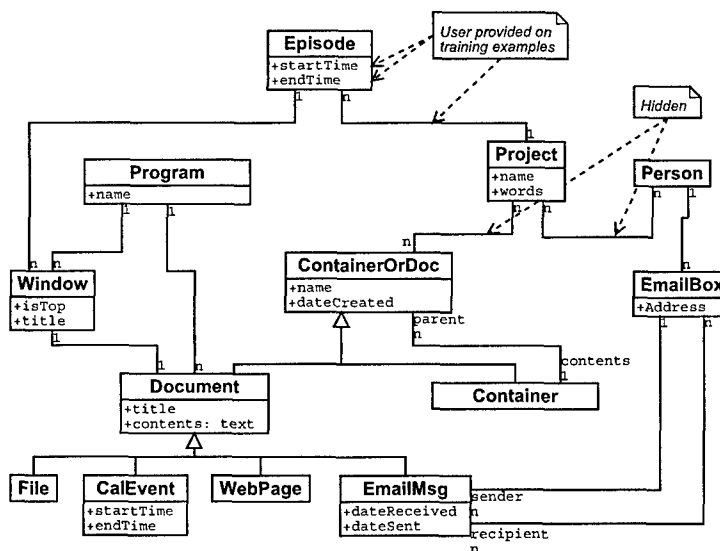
User provided on training examples

Episode
+startTime
+endTime
1 n

Hidden

Program
+name
1 1

Project
+name
+words
1 n 1

Person
n 1

n n
Window
+isTop
+title
1

n
ContainerOrDoc
+name
+dateCreated
parent
n

n
EmailBox
+Address
1 n

contents
1

1 n
Document
+title
+contents: text

Container

File

CalEvent
+startTime
+endTime

WebPage

EmailMsg
+dateReceived
+dateSent
sender
n
recipient
n